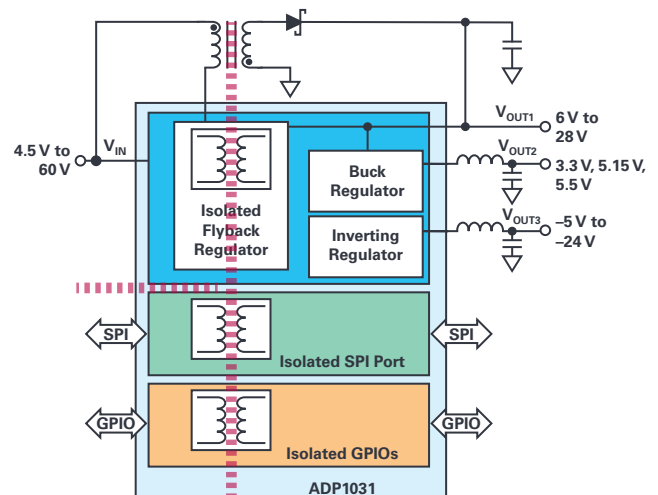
4.5 V to 60 V

$V_{IN}$

Isolated Flyback Regulator

Buck Regulator

Inverting Regulator

$V_{OUT1}$

6 V to 28 V

$V_{OUT2}$

3.3 V, 5.15 V, 5.5 V

$V_{OUT3}$

–5 V to –24 V

SPI

SPI

Isolated SPI Port

GPIO

GPIO

Isolated GPIOs

ADP1031